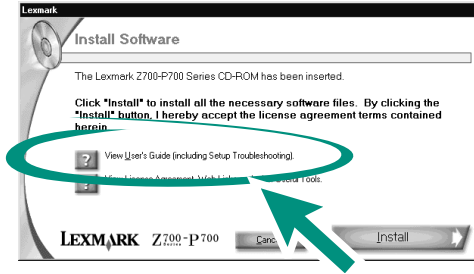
Lexmark

Install Software

The Lexmark Z700-P700 Series CD-ROM has been inserted.

Click "Install" to install all the necessary software files. By clicking the "Install" button, I hereby accept the license agreement terms contained herein.

View User's Guide (including Setup Troubleshooting).

View License Agreement, Web Link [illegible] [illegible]ful Tools.

LEXMARK Z700-P700 Series

Canc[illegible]

Install